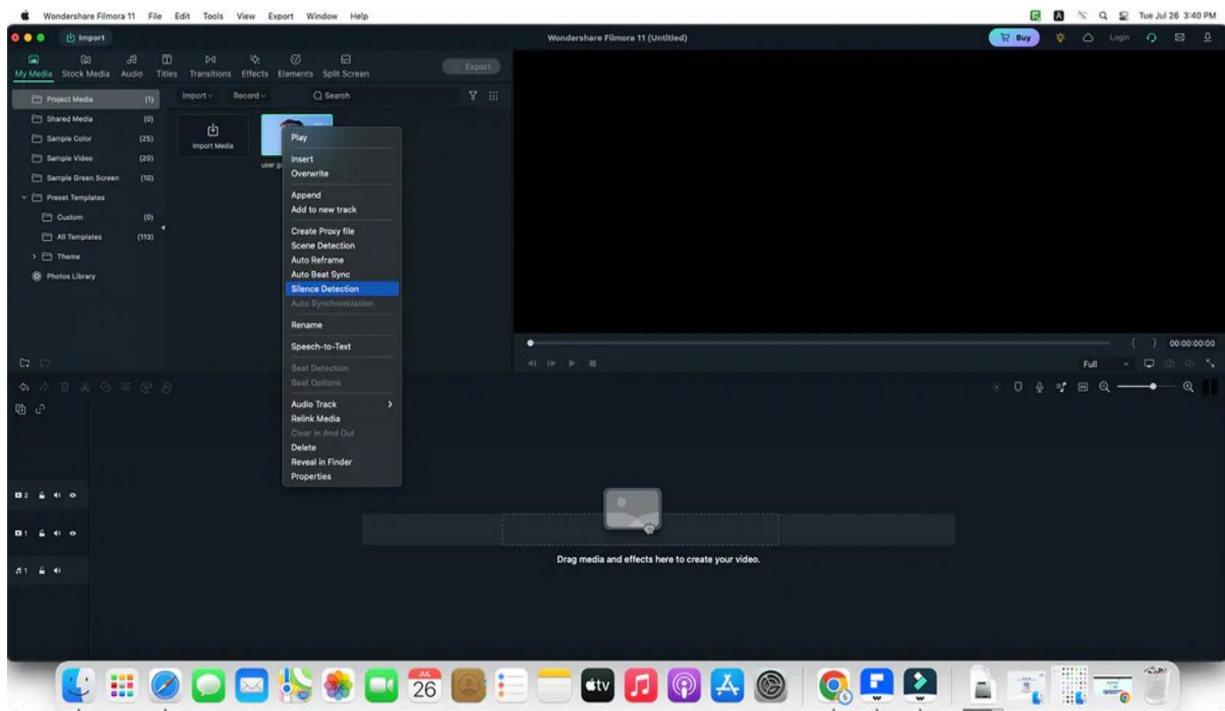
Wondershare Filmora 11 File Edit Tools View Export Window Help

Tue Jul 26 3:40 PM

Import

Wondershare Filmora 11 (Untitled)

Buy

Login

My Media Stock Media Audio Titles Transitions Effects Elements Split Screen

Export

Project Media (1)
Shared Media (0)
Sample Color (25)
Sample Video (20)
Sample Green Screen (10)
Preset Templates
Custom (0)
All Templates (113)
Theme
Photos Library

Import Record Search

Import Media

user g

Play
Insert
Overwrite
Append
Add to new track
Create Proxy file
Scene Detection
Auto Reframe
Auto Beat Sync
Silence Detection
Auto Synchronization
Rename
Speech-to-Text
Beat Detection
Beat Options
Audio Track
Relink Media
Clear In And Out
Delete
Reveal in Finder
Properties

{ } 00:00:00:00

Full

2
1
1

Drag media and effects here to create your video.

JUL
26

tv